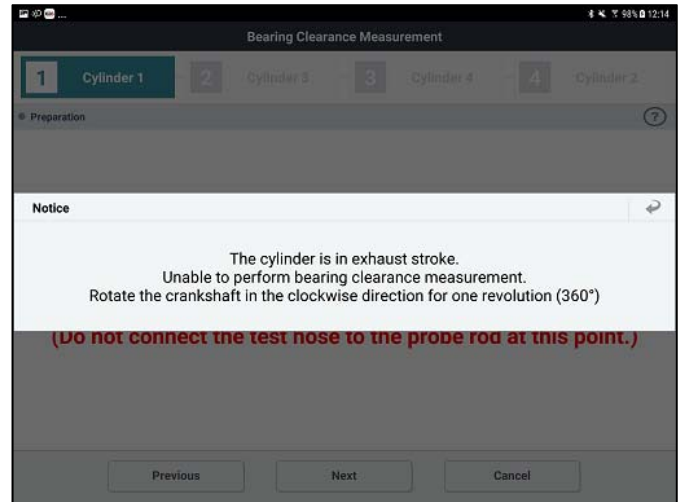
98% 12:14

Bearing Clearance Measurement

1 Cylinder 1
2 Cylinder 3
3 Cylinder 4
4 Cylinder 2

Preparation

?

Notice

The cylinder is in exhaust stroke.
Unable to perform bearing clearance measurement.
Rotate the crankshaft in the clockwise direction for one revolution (360°)

(Do not connect the test hose to the probe rod at this point.)

Previous
Next
Cancel